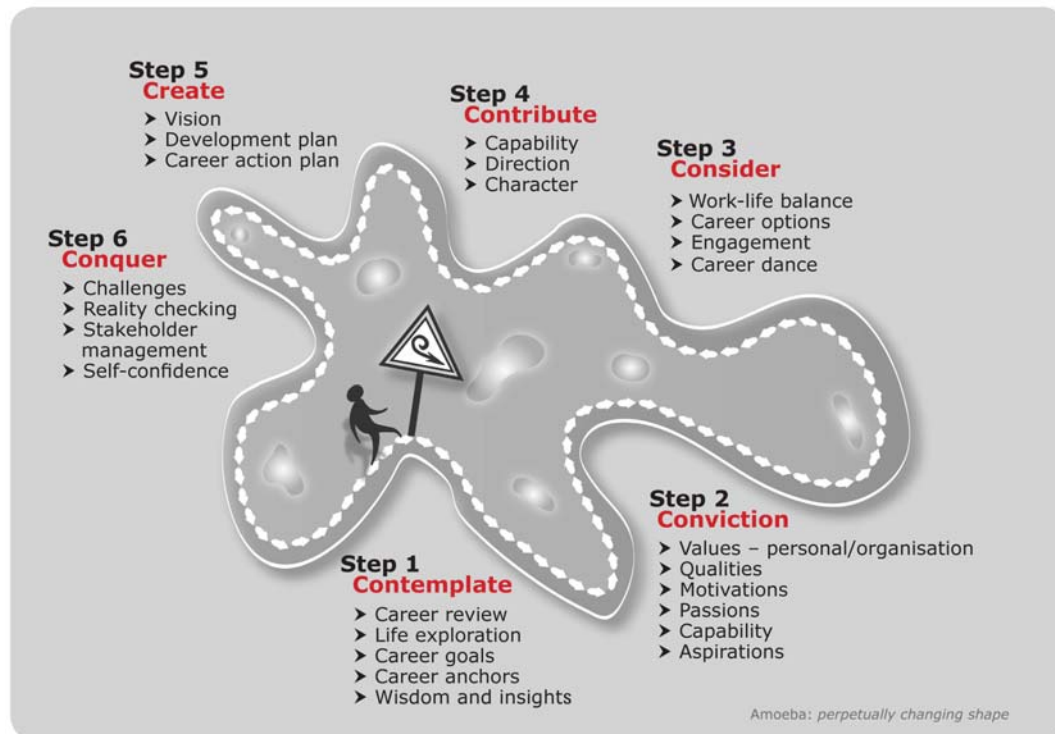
Step 5
Create
➤ Vision
➤ Development plan
➤ Career action plan

Step 4
Contribute
➤ Capability
➤ Direction
➤ Character

Step 3
Consider
➤ Work-life balance
➤ Career options
➤ Engagement
➤ Career dance

Step 6
Conquer
➤ Challenges
➤ Reality checking
➤ Stakeholder management
➤ Self-confidence

Step 2
Conviction
➤ Values – personal/organisation
➤ Qualities
➤ Motivations
➤ Passions
➤ Capability
➤ Aspirations

Step 1
Contemplate
➤ Career review
➤ Life exploration
➤ Career goals
➤ Career anchors
➤ Wisdom and insights

Amoeba: perpetually changing shape